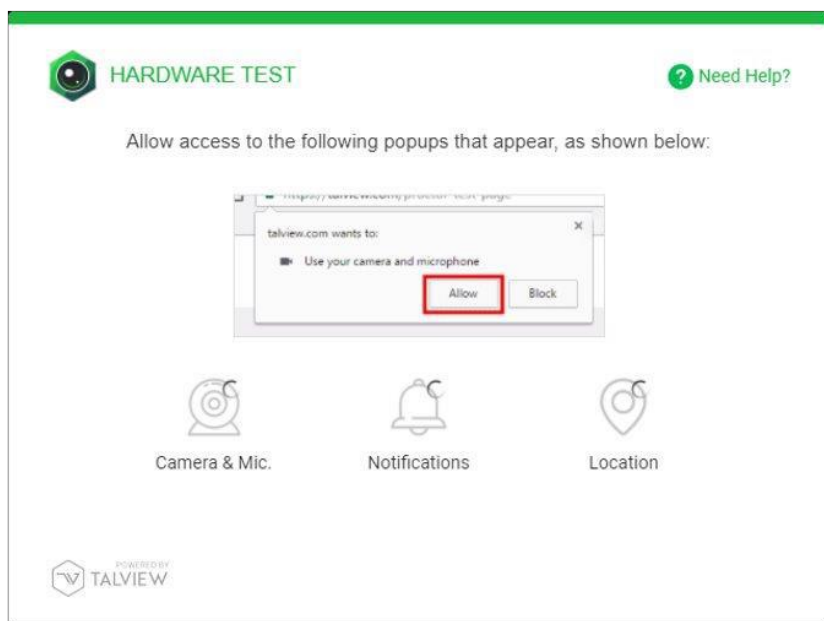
HARDWARE TEST

Need Help?

Allow access to the following popups that appear, as shown below:

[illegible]

talview.com wants to:

×

Use your camera and microphone

Allow

Block

Camera & Mic.

Notifications

Location

POWERED BY
TALVIEW